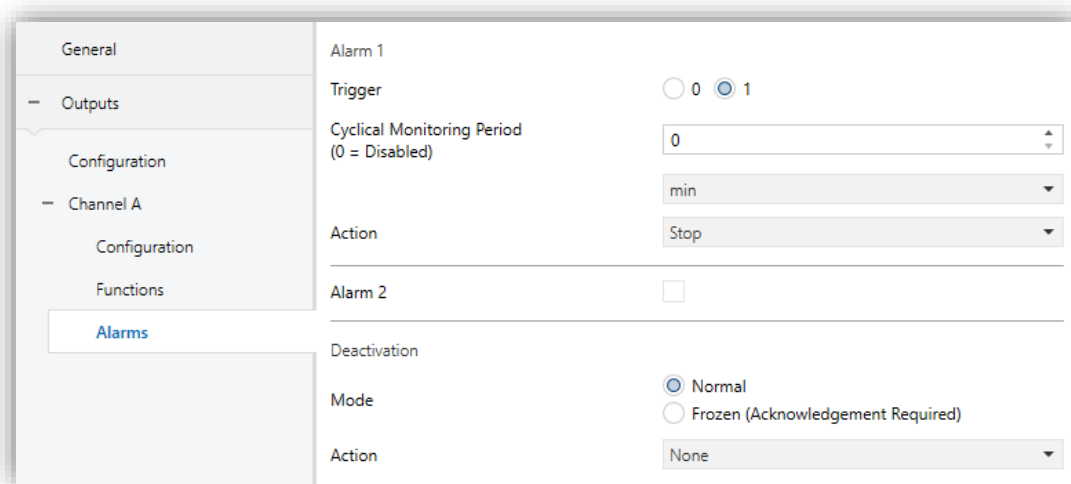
General

− Outputs

Configuration

− Channel A

Configuration

Functions

Alarms

Alarm 1

Trigger 0 1

Cyclical Monitoring Period (0 = Disabled) 0

min

Action Stop

Alarm 2

Deactivation

Mode Normal
Frozen (Acknowledgement Required)

Action None